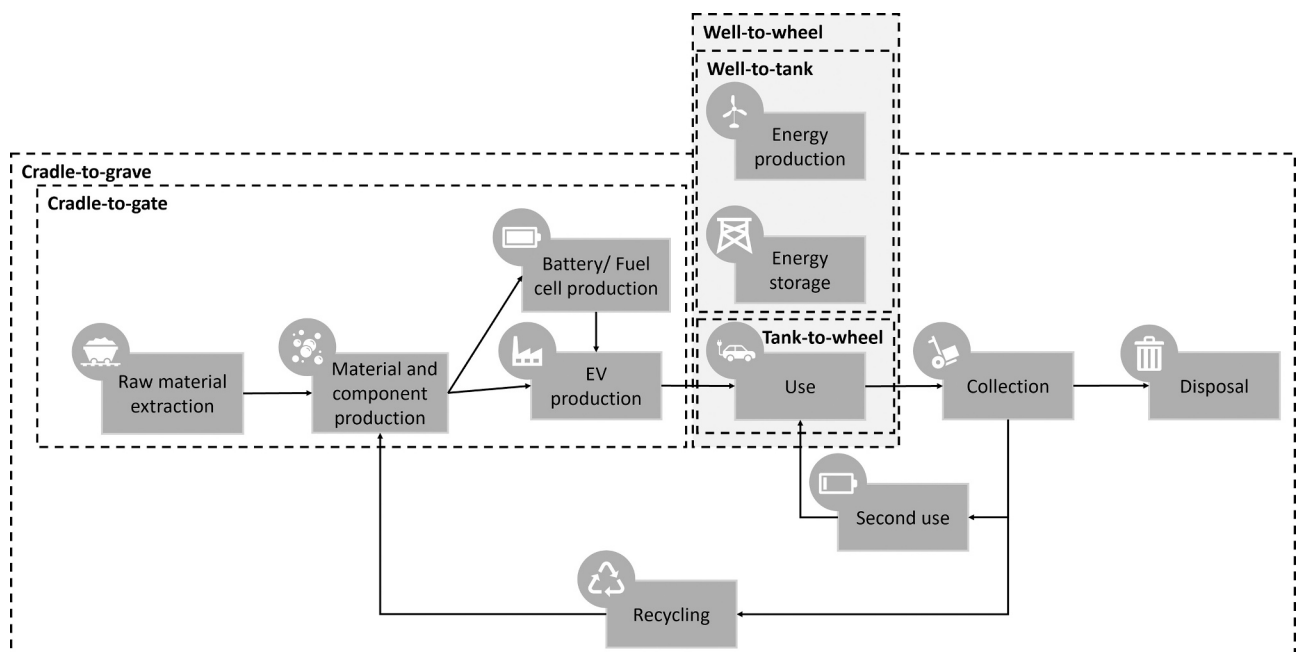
Well-to-wheel

Well-to-tank

Energy production

Energy storage

Cradle-to-grave

Cradle-to-gate

Battery/ Fuel cell production

Raw material extraction

Material and component production

EV production

Tank-to-wheel

Use

Collection

Disposal

Second use

Recycling